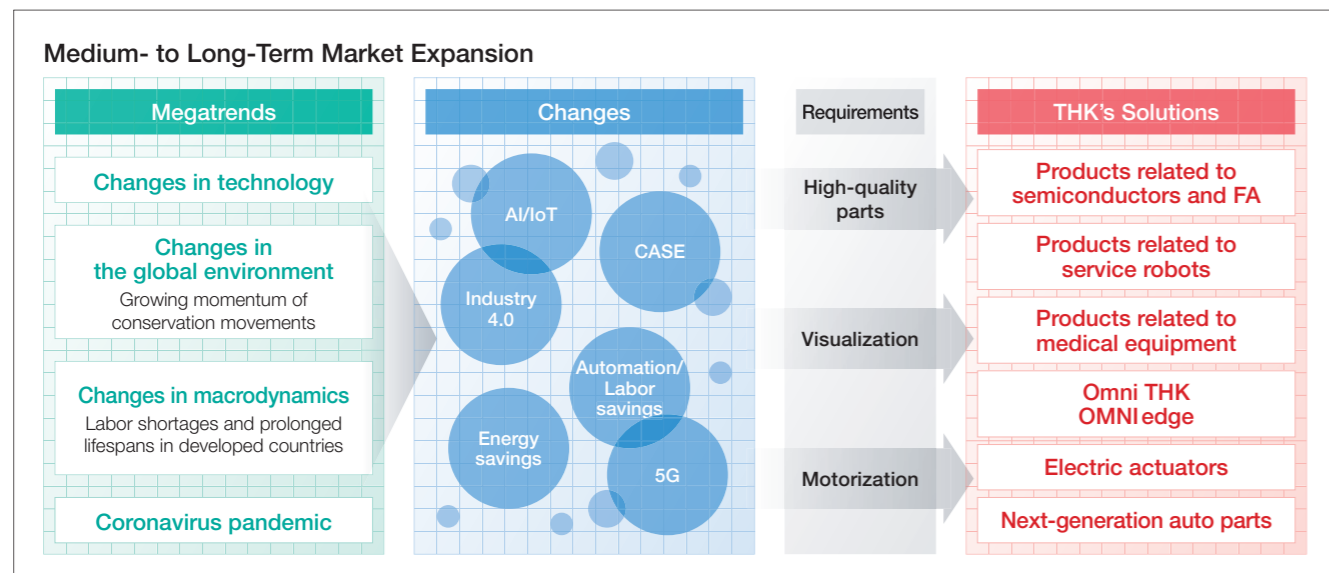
Medium- to Long-Term Market Expansion

Megatrends

Changes in technology

Changes in the global environment
Growing momentum of conservation movements

Changes in macrodynamics
Labor shortages and prolonged lifespans in developed countries

Coronavirus pandemic

Changes

AI/IoT

CASE

Industry 4.0

Automation/ Labor savings

Energy savings

5G

Requirements

High-quality parts

Visualization

Motorization

THK's Solutions

Products related to semiconductors and FA

Products related to service robots

Products related to medical equipment

Omni THK
OMNI edge

Electric actuators

Next-generation auto parts